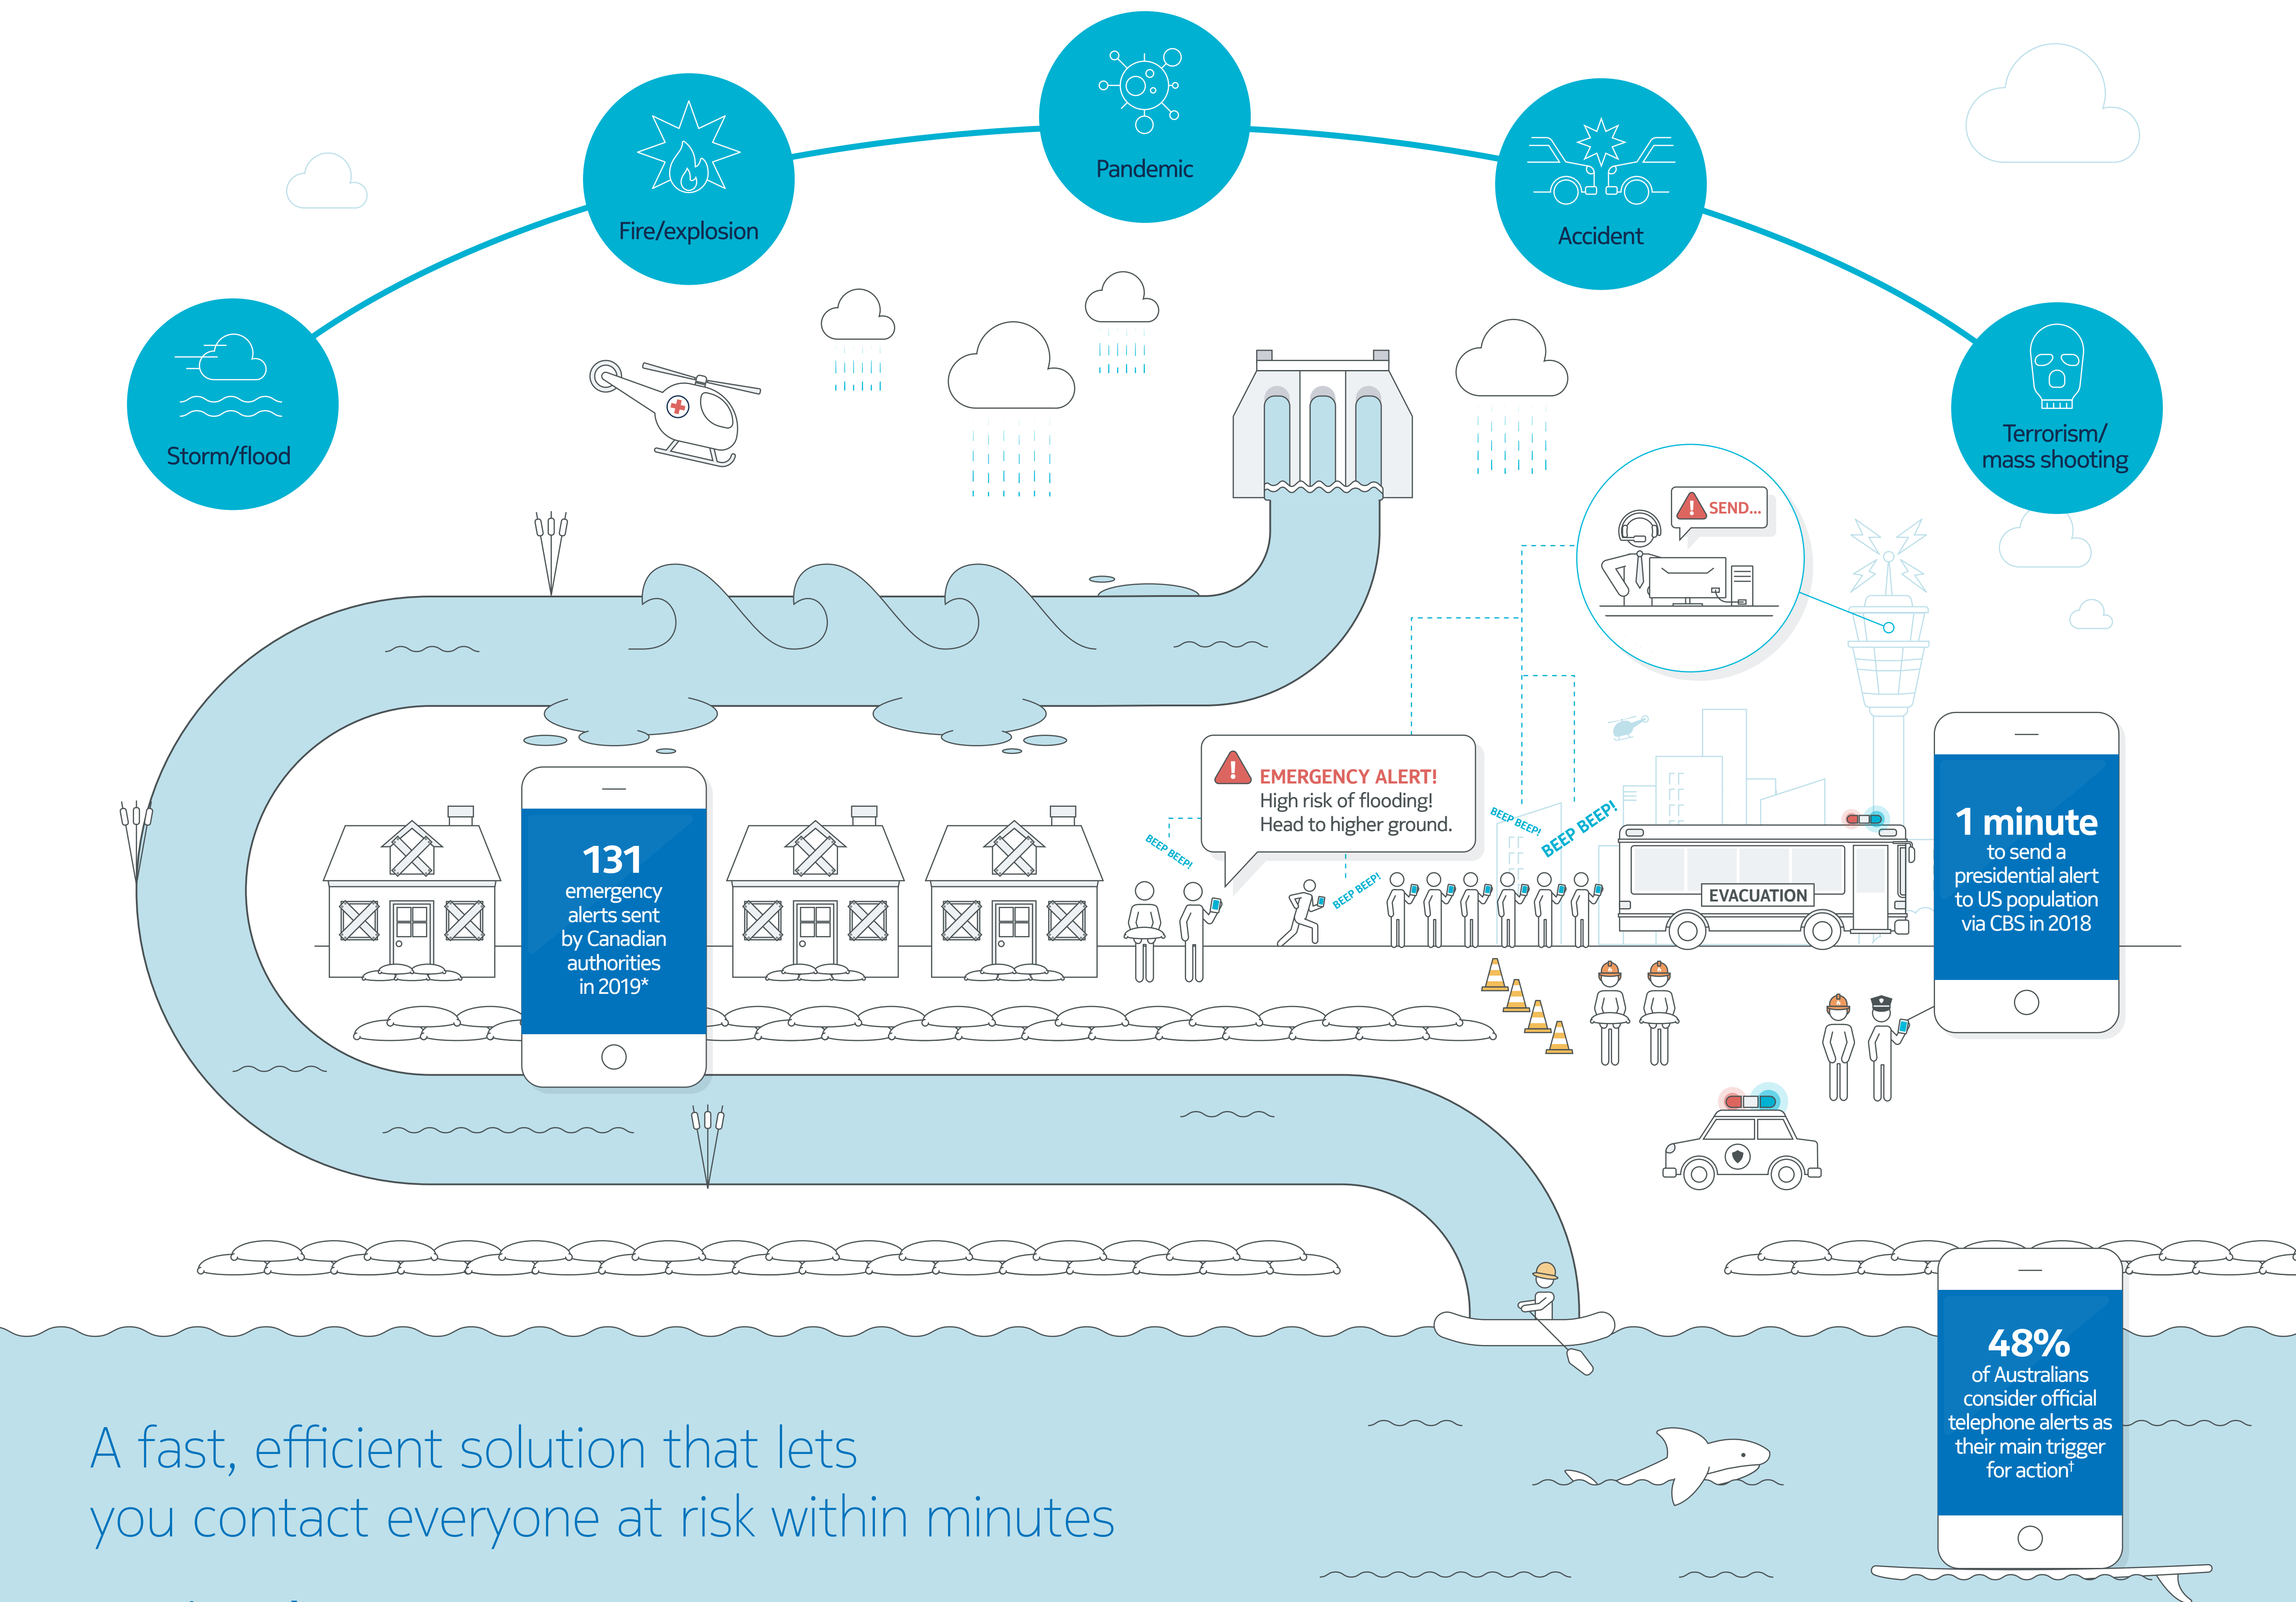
Storm/flood

Fire/explosion

Pandemic

Accident

Terrorism/ mass shooting

SEND...

131
emergency alerts sent by Canadian authorities in 2019*

EMERGENCY ALERT!
High risk of flooding!
Head to higher ground.

BEEP BEEP!

BEEP BEEP!

BEEP BEEP!

BEEP BEEP!

EVACUATION

1 minute
to send a presidential alert to US population via CBS in 2018

48%
of Australians consider official telephone alerts as their main trigger for action†

A fast, efficient solution that lets you contact everyone at risk within minutes